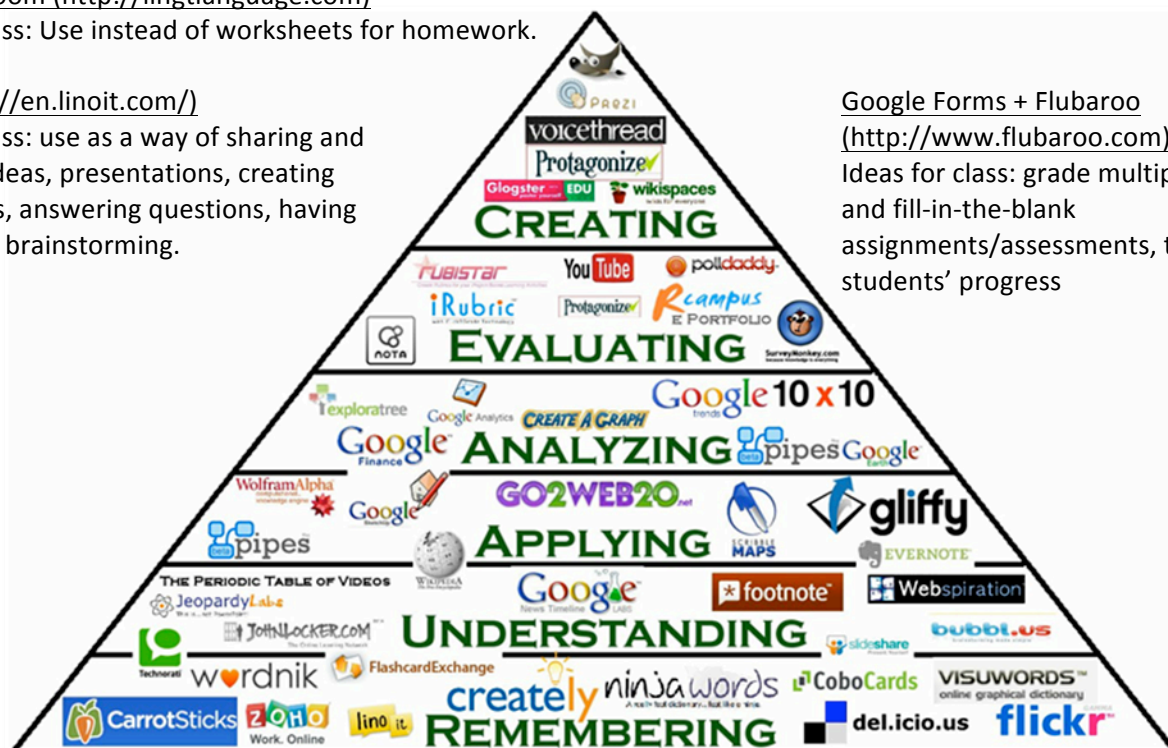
om (http://lingtlanguage.com)
ss: Use instead of worksheets for homework.

//en.linoit.com/)
ss: use as a way of sharing and
deas, presentations, creating
, answering questions, having
brainstorming.

Google Forms + Flubaroo
(http://www.flubaroo.com)
Ideas for class: grade multip
and fill-in-the-blank
assignments/assessments, t
students' progress

PREZI
voicethread
Protagonize
Glogster EDU
wikispaces
CREATING

rubistar
YouTube
polldaddy
iRubric
Protagonize
Rcampus E PORTFOLIO
NOTA
SurveyMonkey.com
EVALUATING

exploratree
Google Analytics
CREATE A GRAPH
Google trends
10 x 10
Google Finance
ANALYZING
pipes
Google Earth

WolframAlpha
Google SketchUp
GO2WEB20.net
gliffy
pipes
WIKIPEDIA
APPLYING
SCRIBBLE MAPS
EVERNOTE

THE PERIODIC TABLE OF VIDEOS
JeopardyLabs
Google News Timeline LABS
footnote
Webspiration
JOHNLOCKER.COM
UNDERSTANDING
slideshare
bubbl.us

Technorati
wordnik
FlashcardExchange
creately
ninjawords
CoboCards
VISUWORDS online graphical dictionary
CarrotSticks
ZOHO Work. Online
lino it
REMEMBERING
del.icio.us
flickr